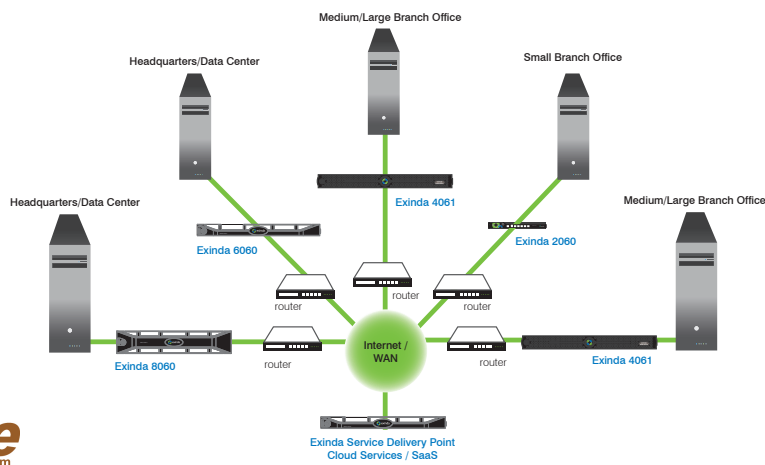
Medium/Large Branch Office

Headquarters/Data Center

Small Branch Office

Exinda 4061

Headquarters/Data Center

Medium/Large Branch Office

Exinda 6060

Exinda 2060

router

router

router

Internet / WAN

router

router

Exinda 8060

Exinda 4061

Exinda Service Delivery Point
Cloud Services / SaaS